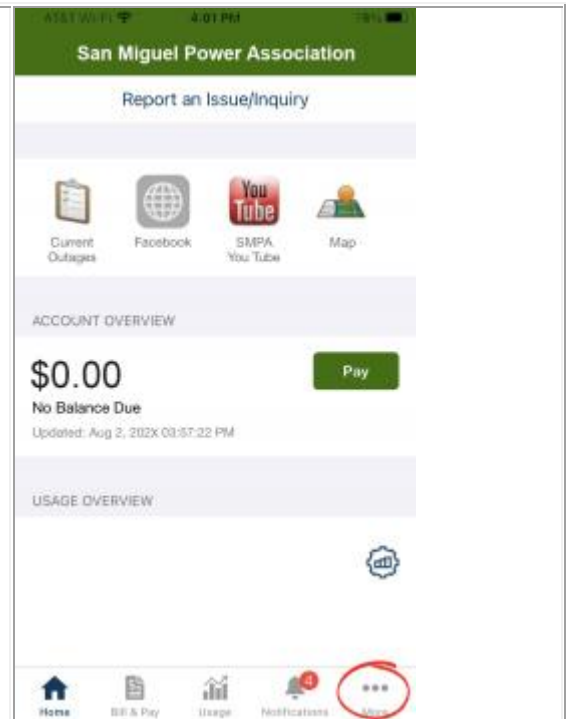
AT&T Wi-Fi 4:01 PM 78%

San Miguel Power Association

Report an Issue/Inquiry

Current Outages

Facebook

You Tube

SMPA You Tube

Map

ACCOUNT OVERVIEW

$0.00

Pay

No Balance Due

Updated: Aug 2, 202X 03:57:22 PM

USAGE OVERVIEW

Home

Bill & Pay

Usage

4

Notifications

More